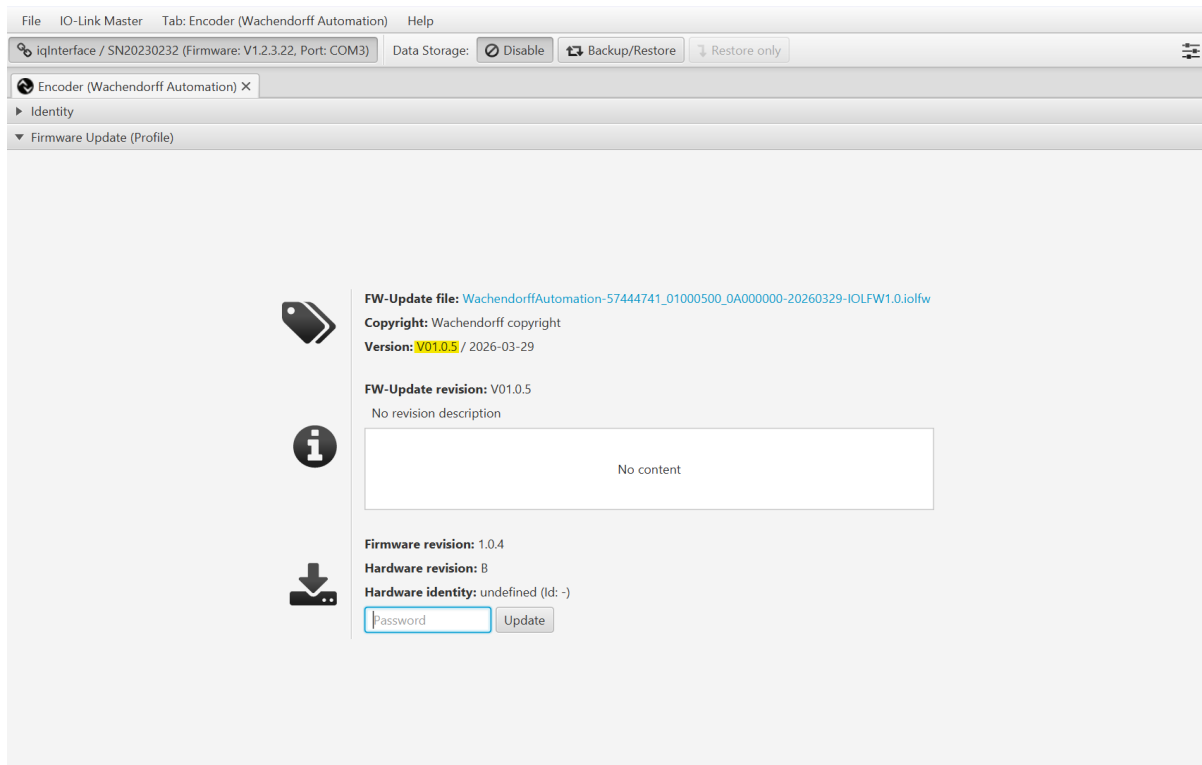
File IO-Link Master Tab: Encoder (Wachendorff Automation) Help

iqInterface / SN20230232 (Firmware: V1.2.3.22, Port: COM3) Data Storage: Disable Backup/Restore Restore only

Encoder (Wachendorff Automation) ×

Identity

Firmware Update (Profile)

FW-Update file: WachendorffAutomation-57444741_01000500_0A000000-20260329-IOLFW1.0.iolfw
Copyright: Wachendorff copyright
Version: V01.0.5 / 2026-03-29

FW-Update revision: V01.0.5
No revision description

No content

Firmware revision: 1.0.4
Hardware revision: B
Hardware identity: undefined (Id: -)

Password Update